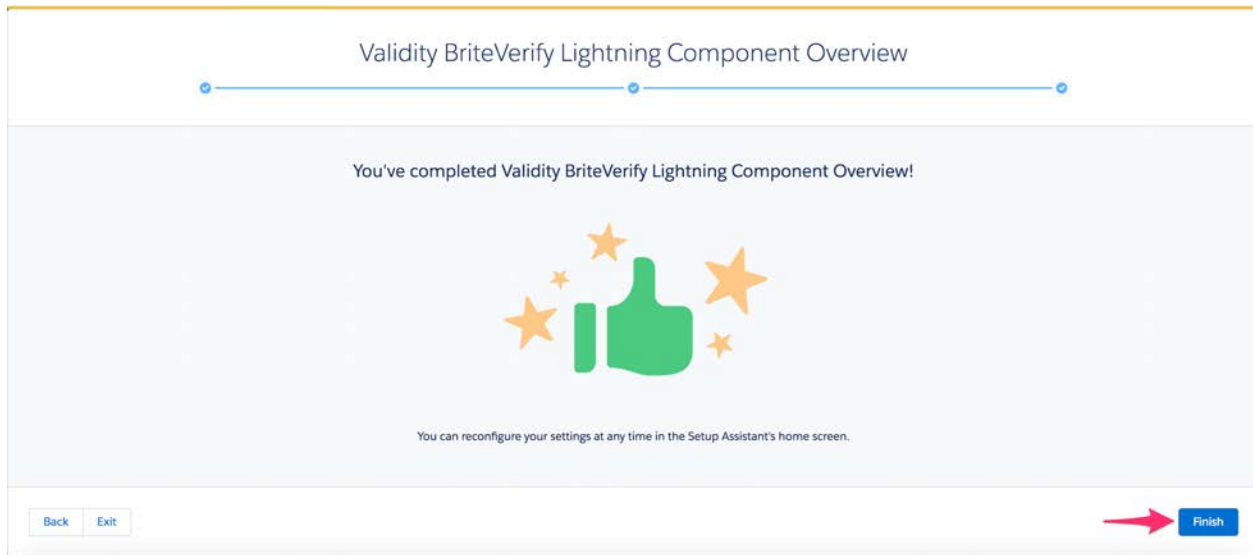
Validity BriteVerify Lightning Component Overview

You've completed Validity BriteVerify Lightning Component Overview!

You can reconfigure your settings at any time in the Setup Assistant's home screen.

Back Exit

Finish